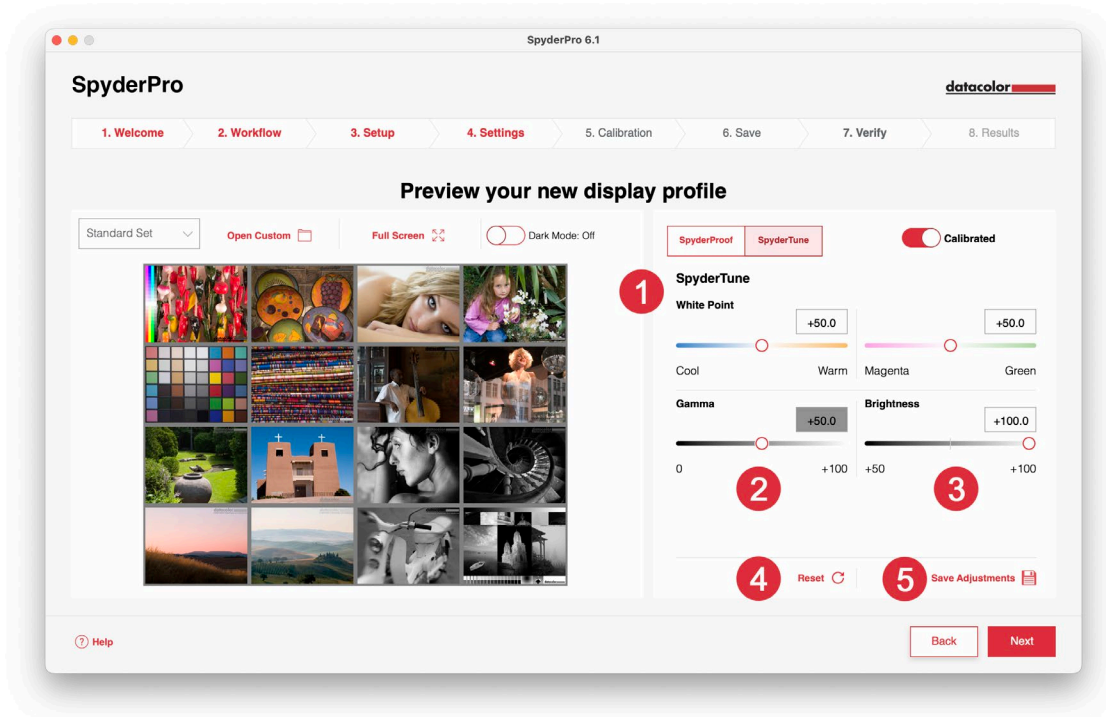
SpyderPro 6.1

SpyderPro

datacolor

1. Welcome
2. Workflow
3. Setup
4. Settings
5. Calibration
6. Save
7. Verify
8. Results

Preview your new display profile

Standard Set
Open Custom
Full Screen
Dark Mode: Off

SpyderProof
SpyderTune
Calibrated

1
SpyderTune

White Point
+50.0
+50.0
Cool
Warm
Magenta
Green

Gamma
+50.0
Brightness
+100.0
0
+100
+50
+100

2
3

4
Reset
5
Save Adjustments

Help
Back
Next